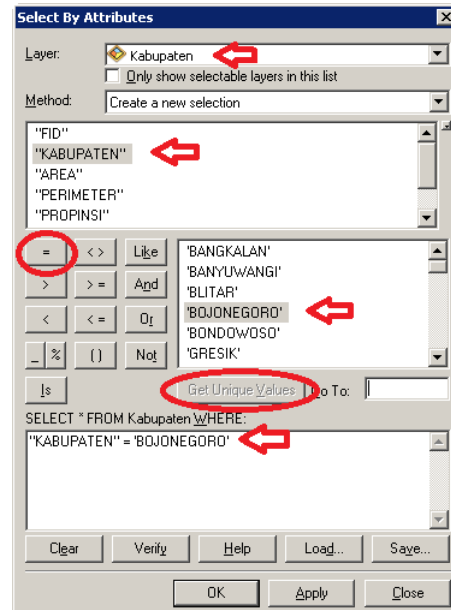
Select By Attributes

Layer: Kabupaten

Only show selectable layers in this list

Method: Create a new selection

"FID"
"KABUPATEN"
"AREA"
"PERIMETER"
"PROPINSI"

= <> Like
> >= And
< <= Or
_ % () Not
Is

'BANGKALAN'
'BANYUWANGI'
'BLITAR'
'BOJONEGORO'
'BONDOWOSO'
'GRESIK'

Get Unique Values Go To:

SELECT * FROM Kabupaten WHERE:

"KABUPATEN" = 'BOJONEGORO'

Clear Verify Help Load... Save...

OK Apply Close